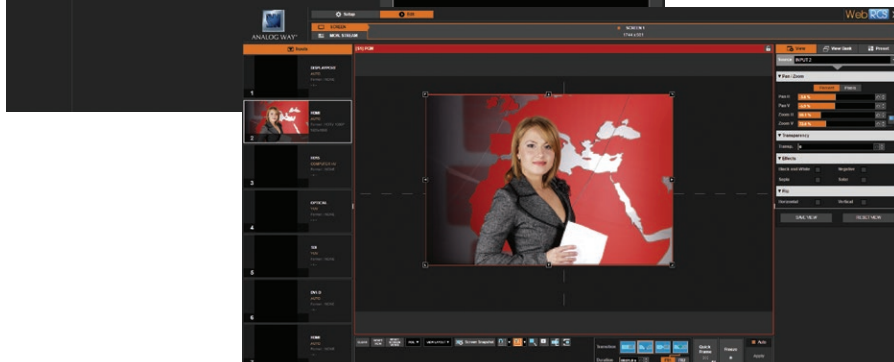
ANALOG WAY

Setup

Edit

SCREEN 1

Web RCS

Inputs

DISPLAYPORT

HDMI

HDMI

OPTICAL

SDI

DVI-D

HDMI

1

2

3

4

5

6

View

View Quick

Preset

Source INPUT 2

Pan / Zoom

Pan H

Pan V

Zoom H

Zoom V

Transparency

Effects

Black and White

Negative

Sepia

Solar

Flip

Horizontal

Vertical

SAVE VIEW

RESET VIEW

Screen Snapshot

Transition

Duration

Quick Frame

Freeze

Auto

Apply